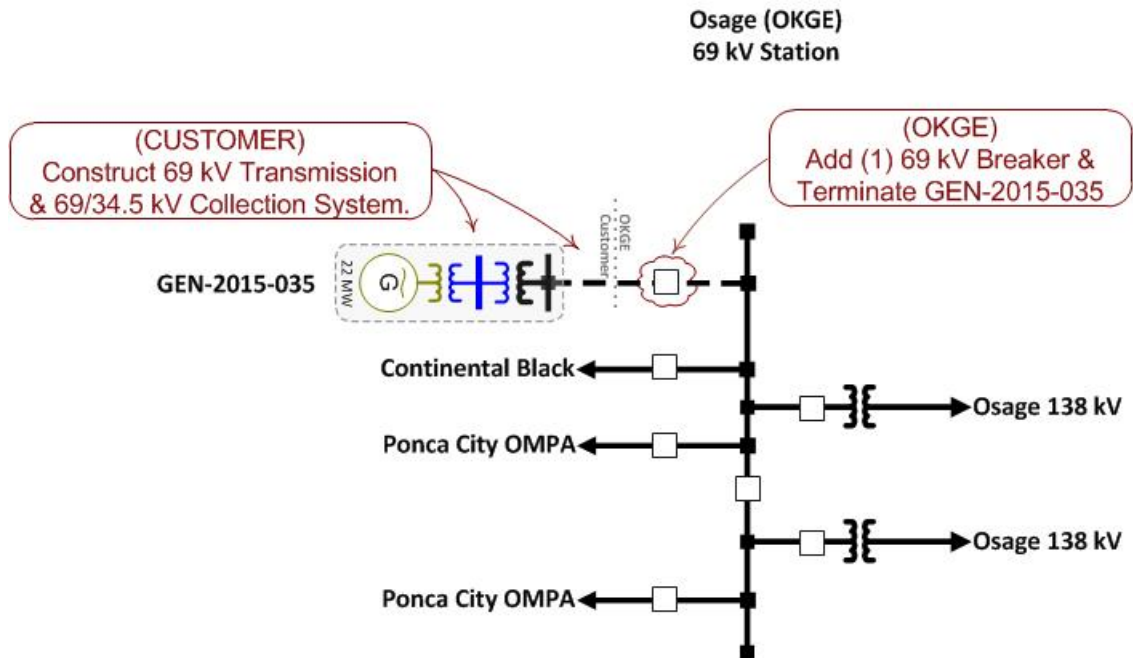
Osage (OKGE)
69 kV Station

(CUSTOMER)
Construct 69 kV Transmission & 69/34.5 kV Collection System.

(OKGE)
Add (1) 69 kV Breaker & Terminate GEN-2015-035

OKGE
Customer

22 MW

G

GEN-2015-035

Continental Black

Osage 138 kV

Ponca City OMPA

Osage 138 kV

Ponca City OMPA